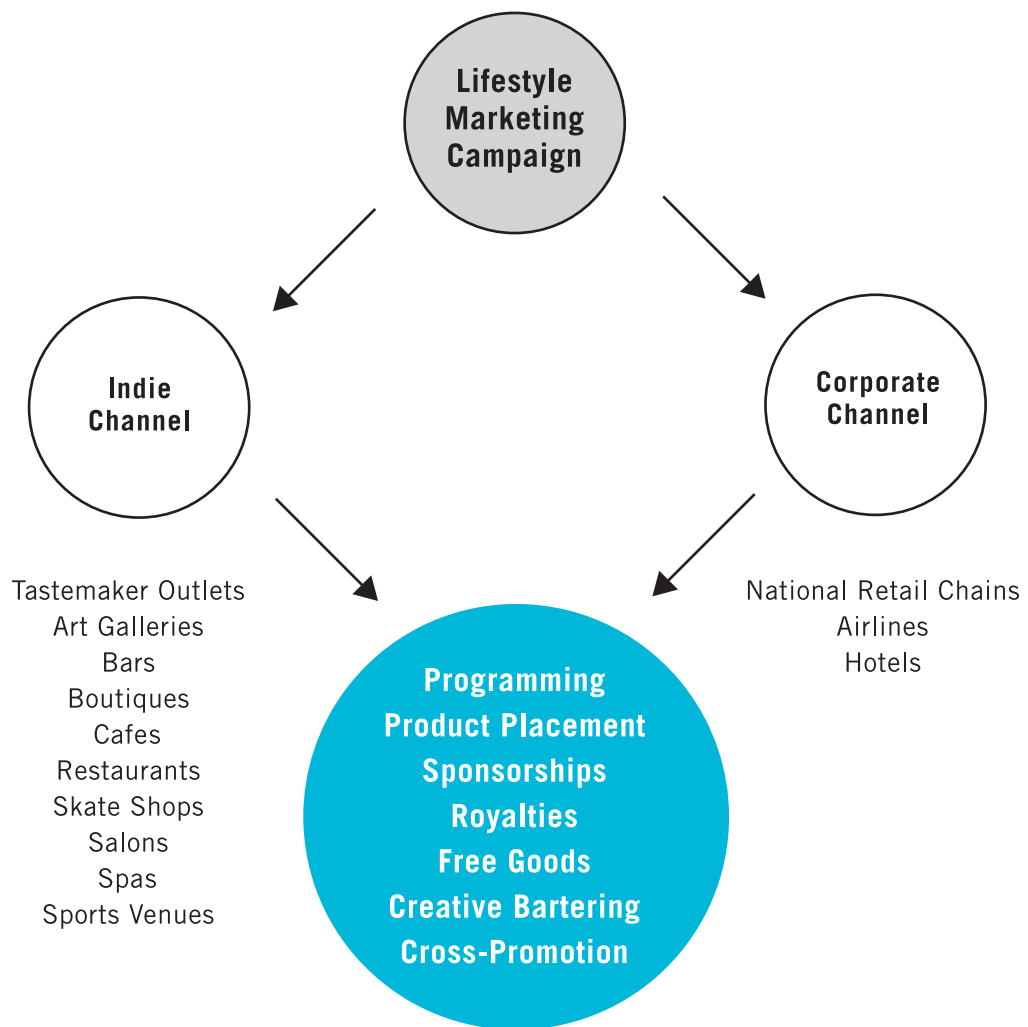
Lifestyle Marketing Campaign

Indie Channel

Corporate Channel

Tastemaker Outlets
Art Galleries
Bars
Boutiques
Cafes
Restaurants
Skate Shops
Salons
Spas
Sports Venues

Programming
Product Placement
Sponsorships
Royalties
Free Goods
Creative Bartering
Cross-Promotion

National Retail Chains
Airlines
Hotels